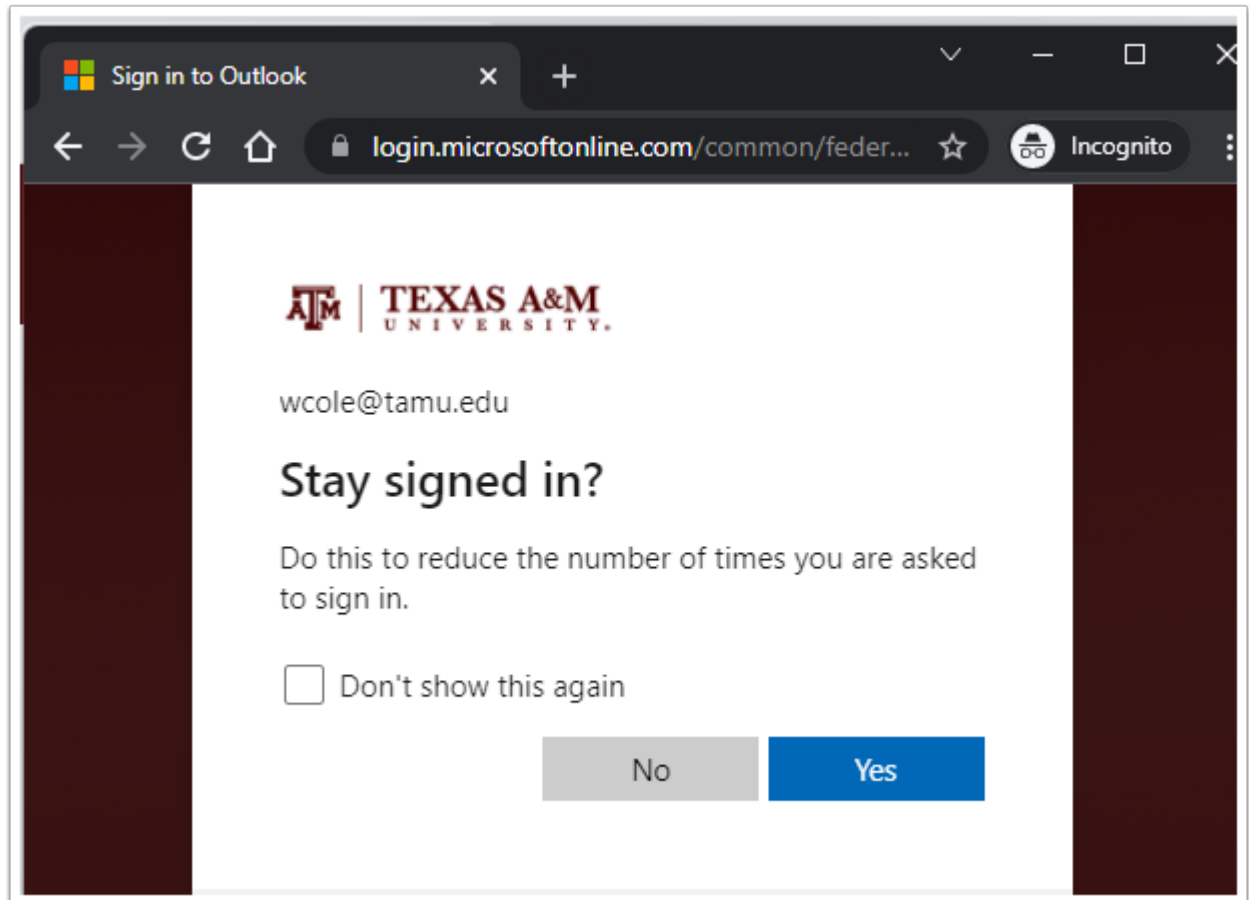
Sign in to Outlook

login.microsoftonline.com/common/feder...

Incognito

ATM | TEXAS A&M UNIVERSITY.

wcole@tamu.edu

Stay signed in?

Do this to reduce the number of times you are asked to sign in.

Don't show this again

No

Yes